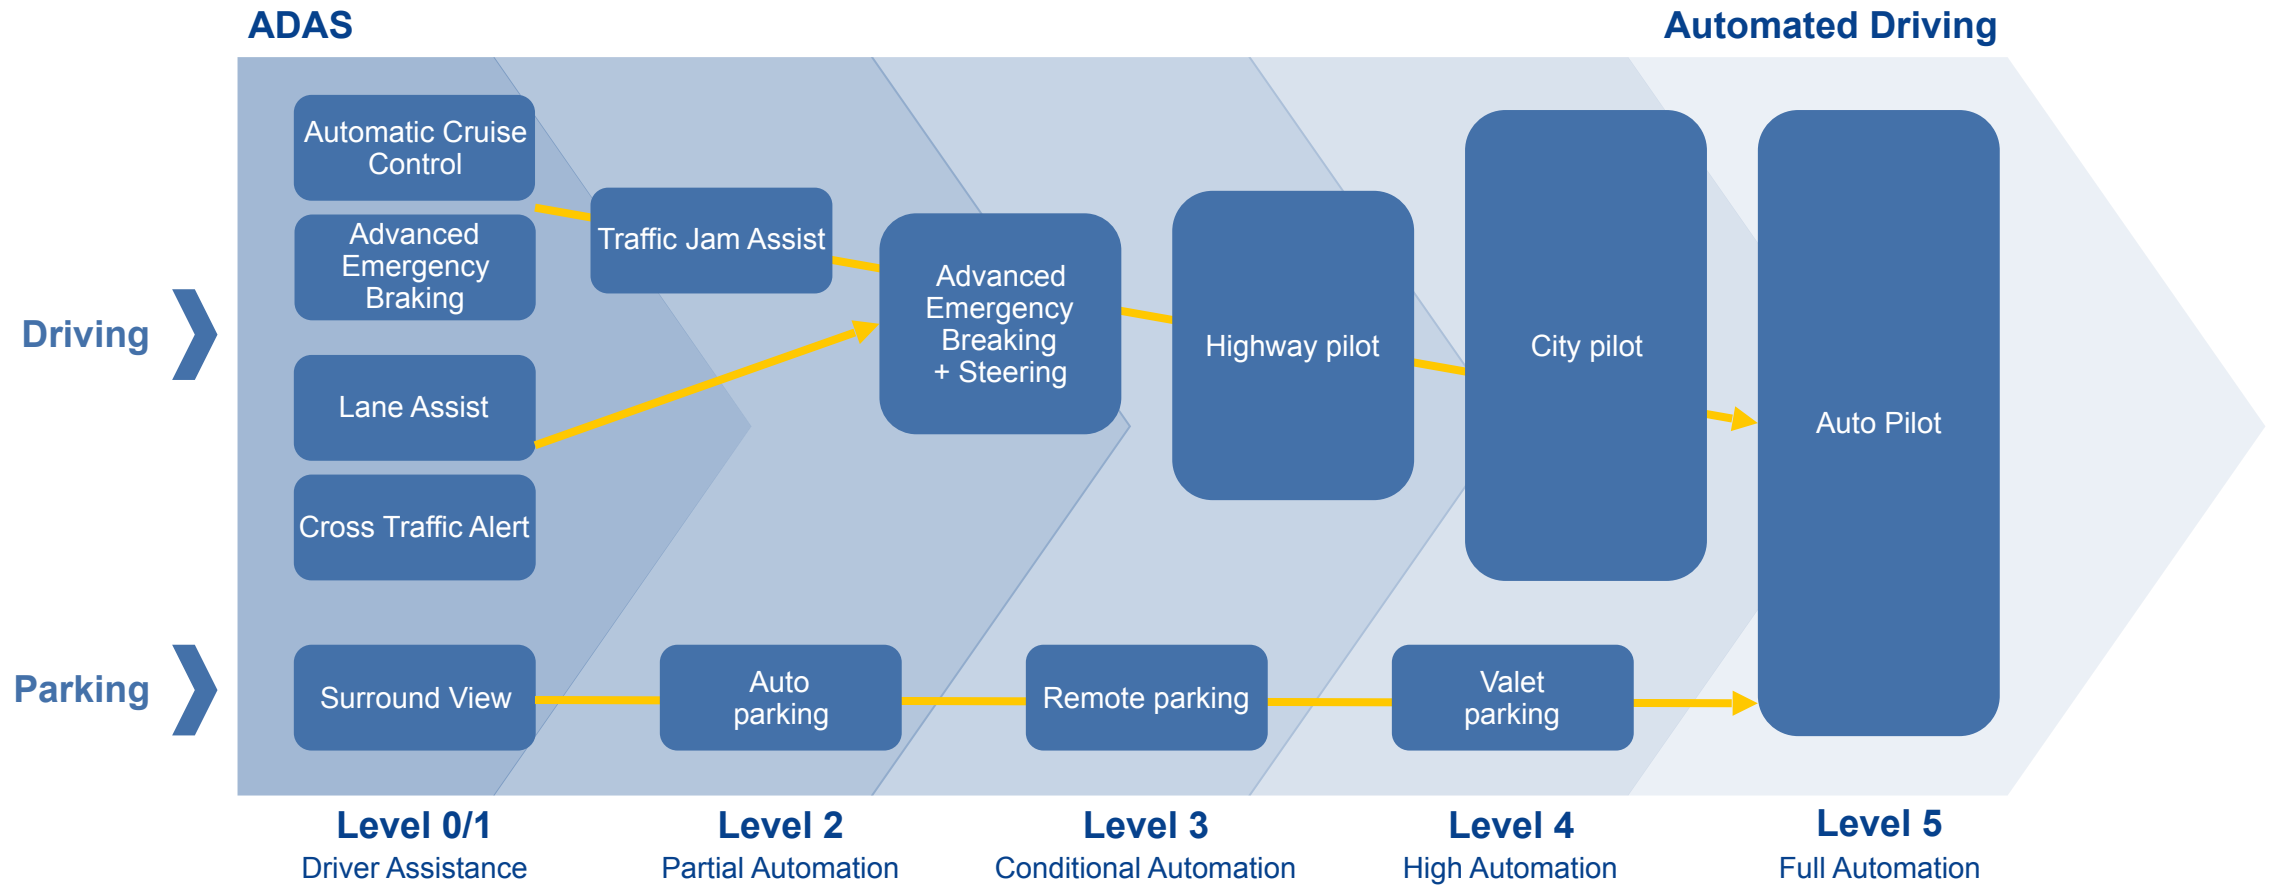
ADAS

Automated Driving

Driving

Parking

Automatic Cruise Control

Advanced Emergency Braking

Lane Assist

Cross Traffic Alert

Traffic Jam Assist

Advanced Emergency Breaking + Steering

Highway pilot

City pilot

Auto Pilot

Surround View

Auto parking

Remote parking

Valet parking

Level 0/1
Driver Assistance

Level 2
Partial Automation

Level 3
Conditional Automation

Level 4
High Automation

Level 5
Full Automation